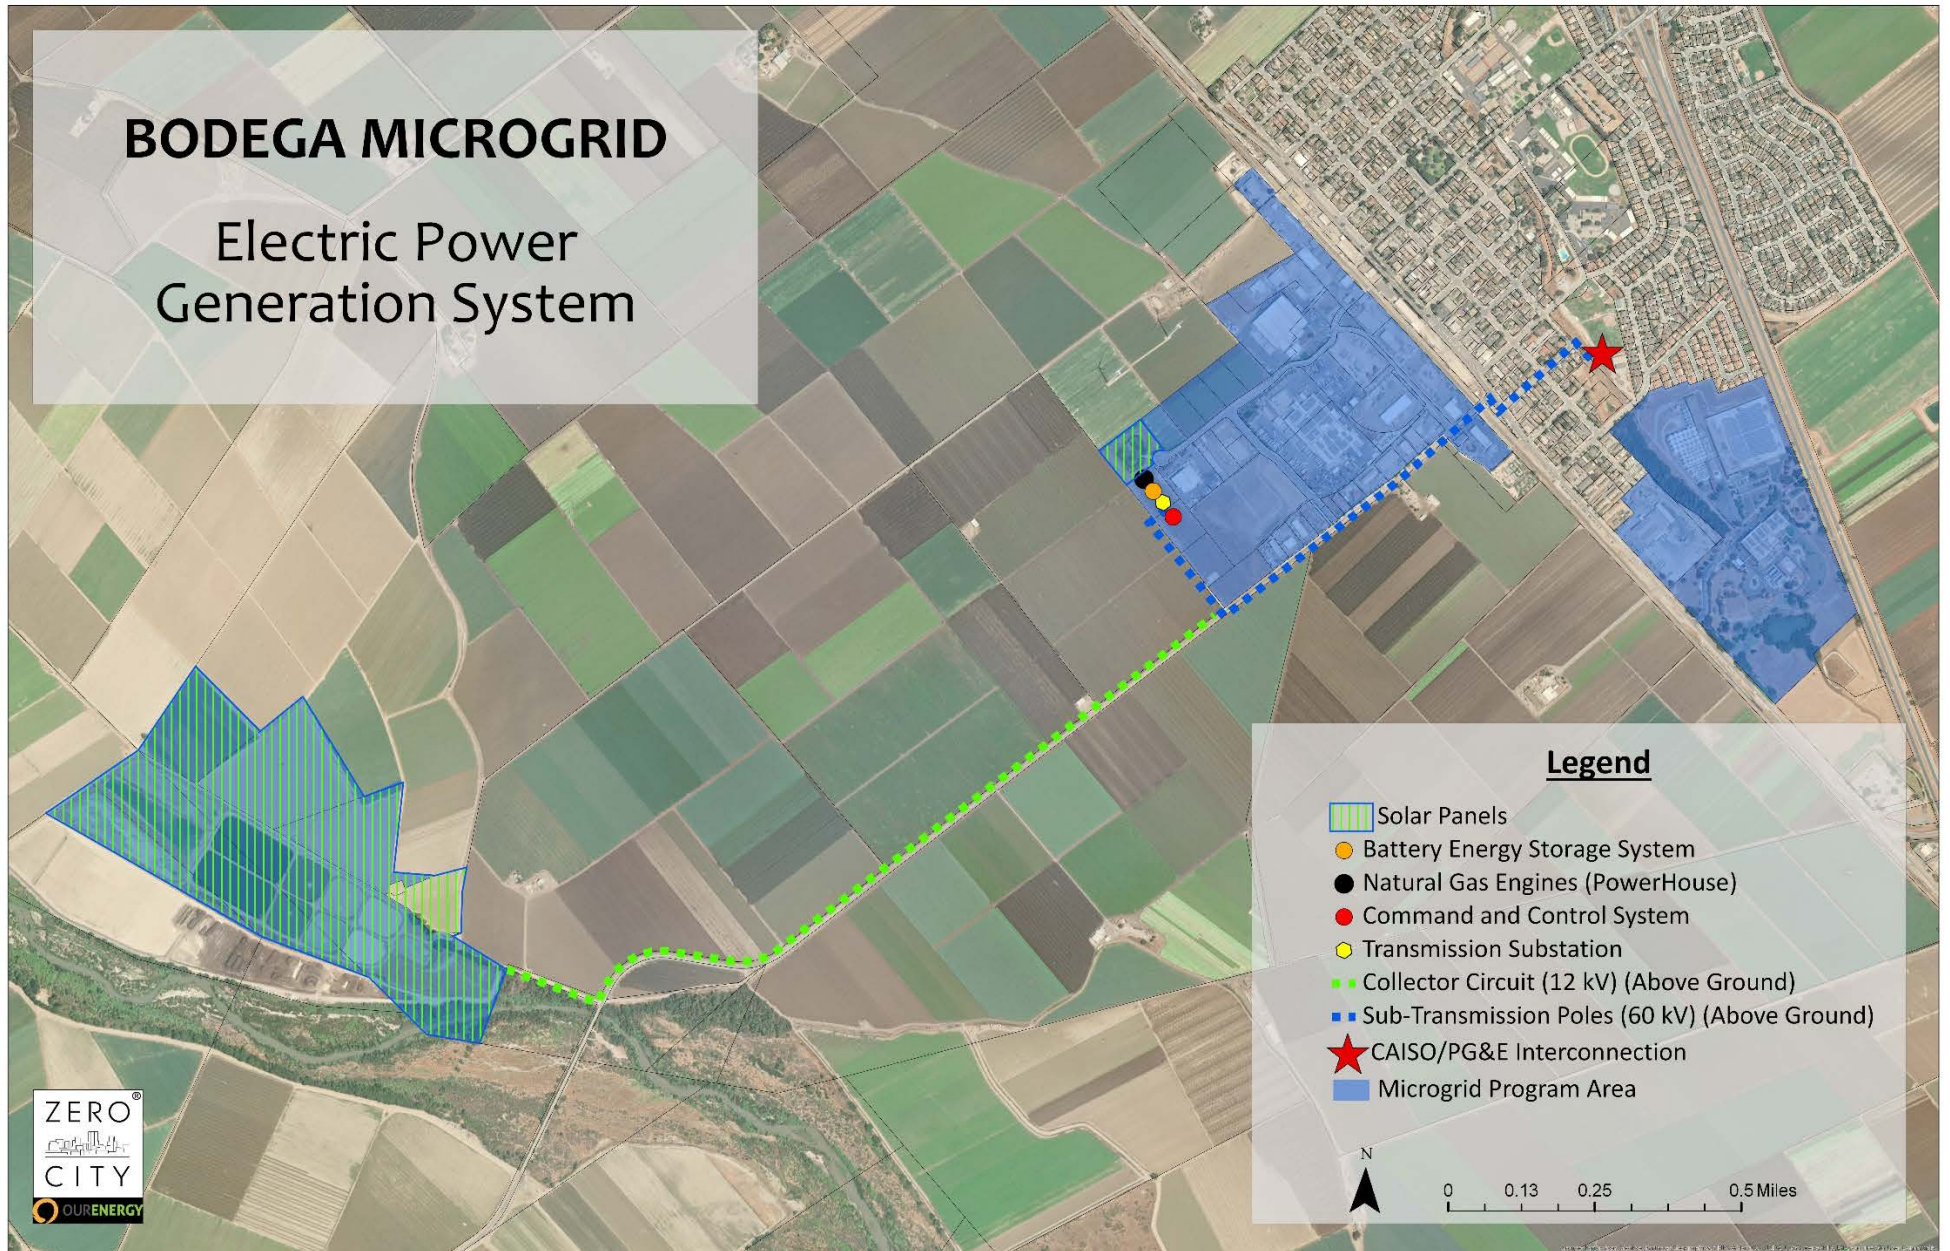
BODEGA MICROGRID

Electric Power Generation System

Legend

Solar Panels
Battery Energy Storage System
Natural Gas Engines (PowerHouse)
Command and Control System
Transmission Substation
Collector Circuit (12 kV) (Above Ground)
Sub-Transmission Poles (60 kV) (Above Ground)
CAISO/PG&E Interconnection
Microgrid Program Area

N

0 0.13 0.25 0.5 Miles

ZERO® CITY

OURENERGY